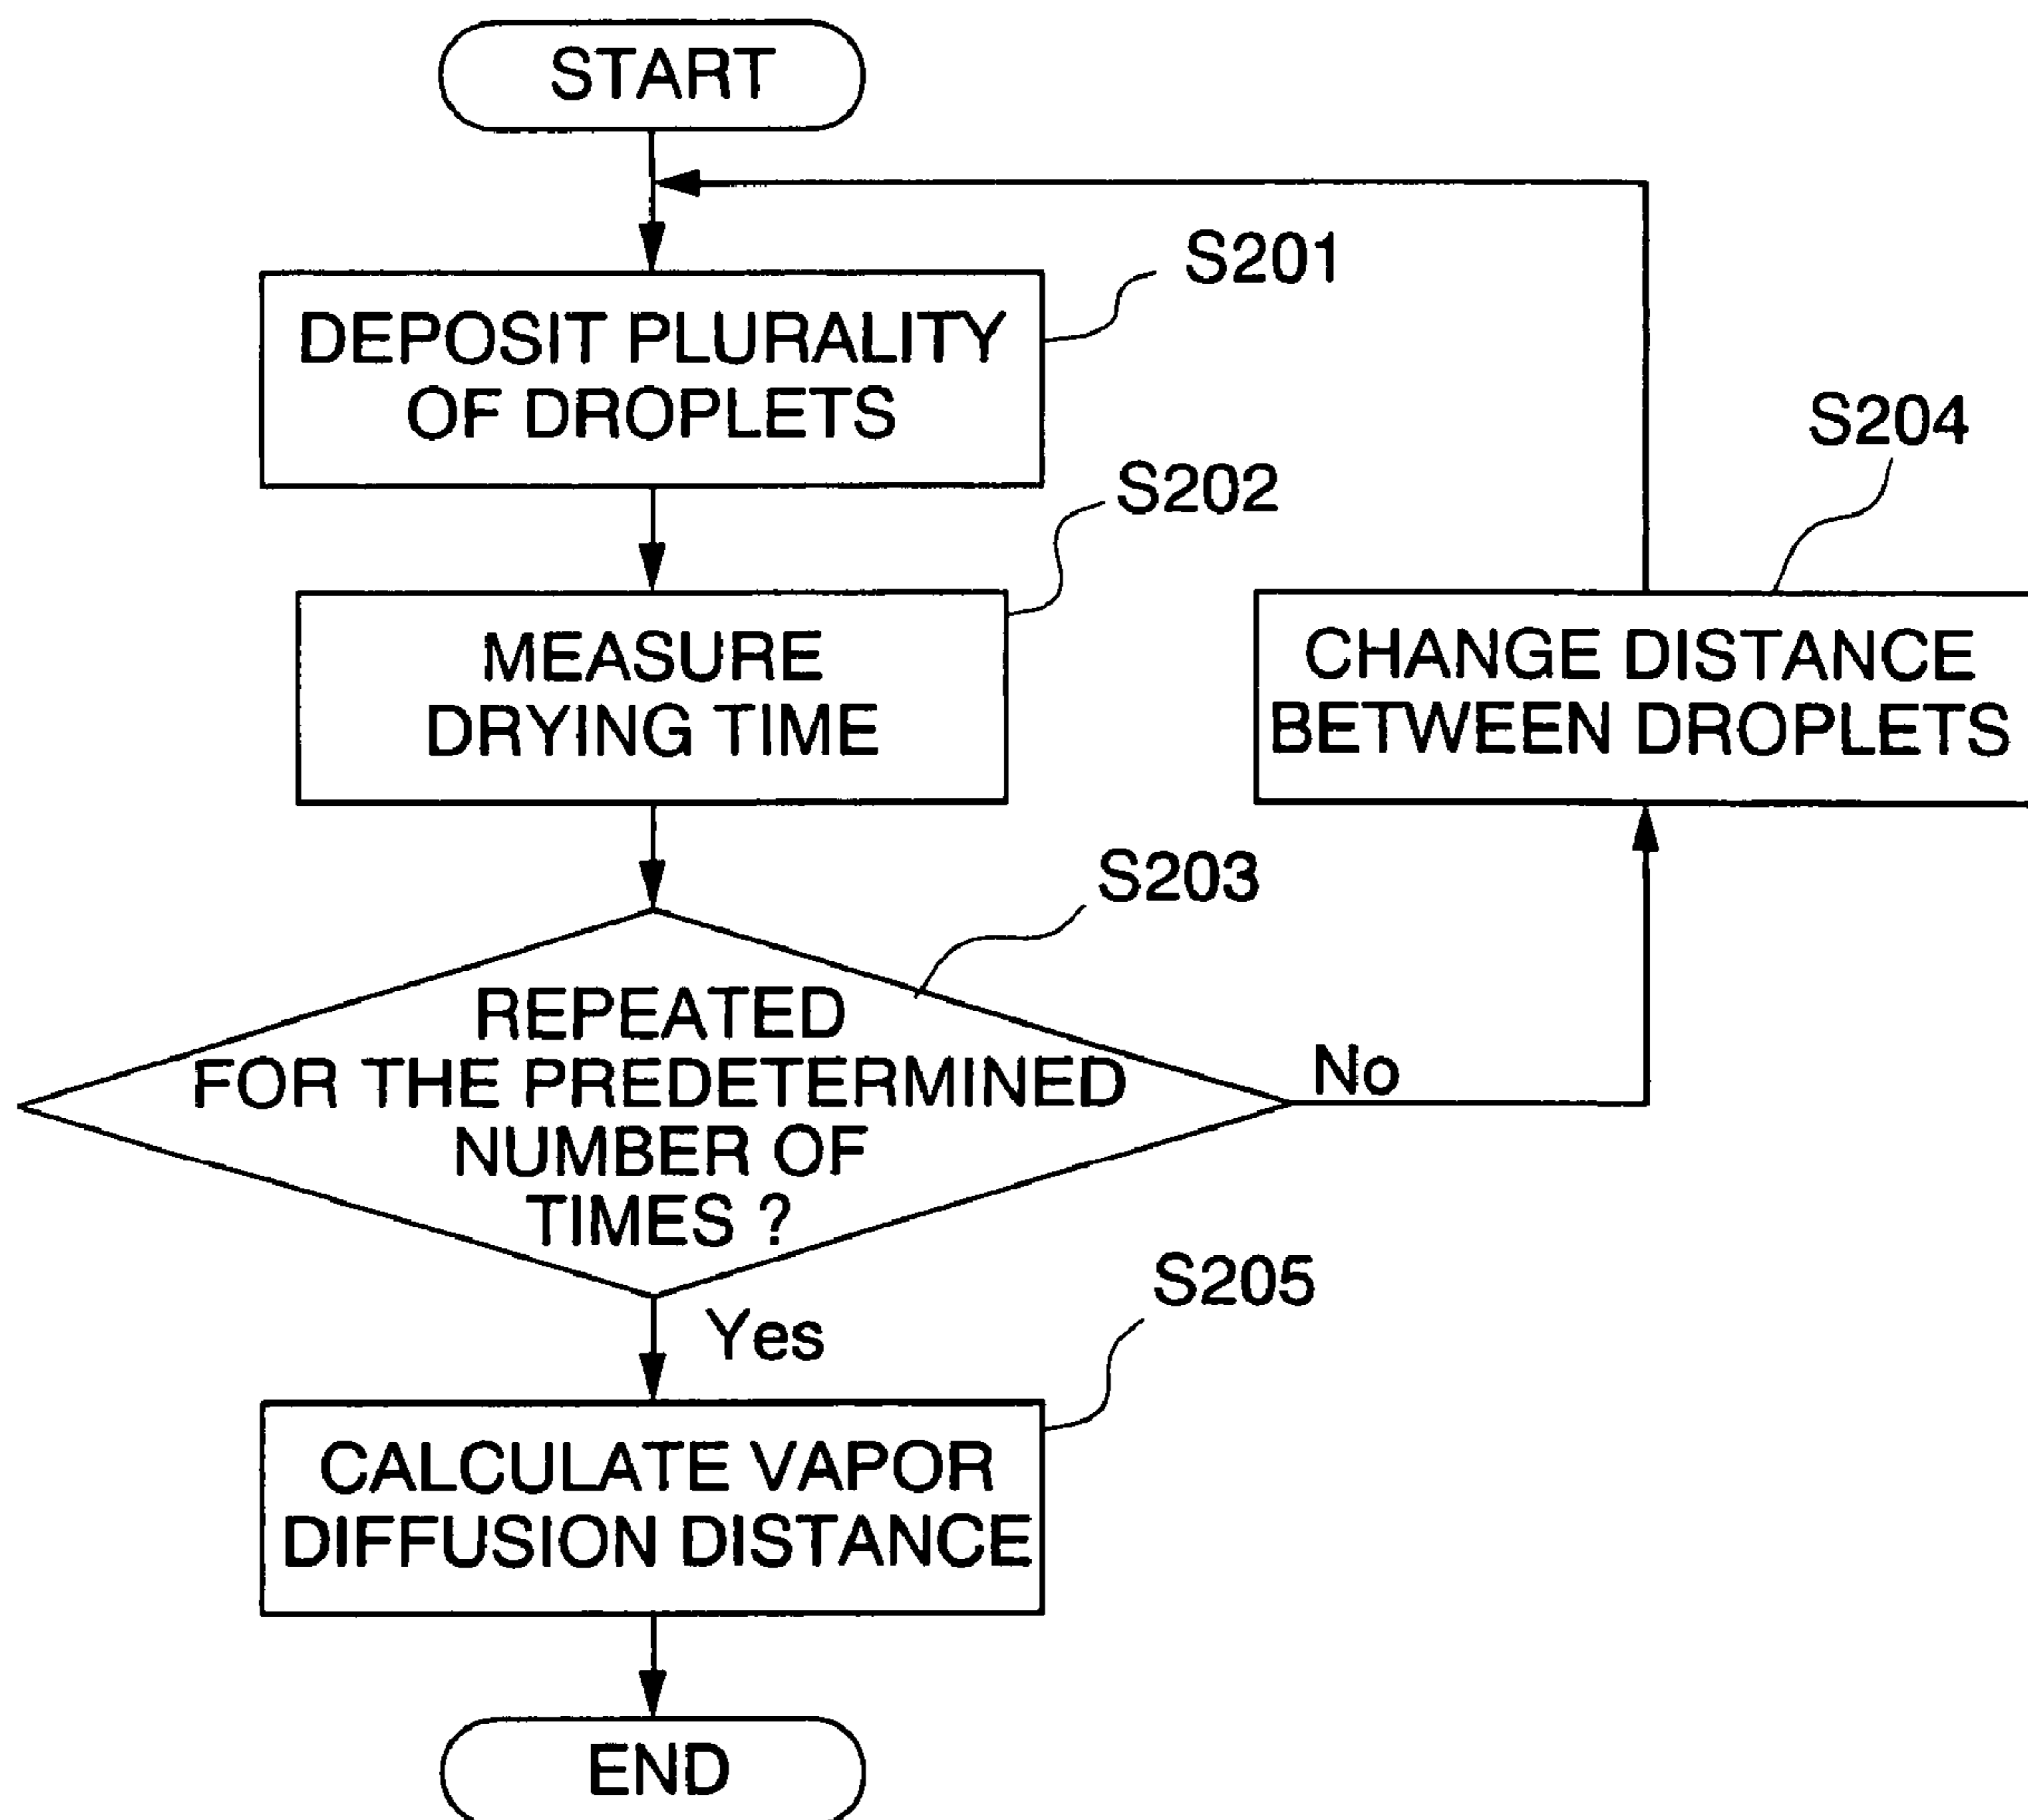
START

S201

DEPOSIT PLURALITY OF DROPLETS

S202

MEASURE DRYING TIME

S204

CHANGE DISTANCE BETWEEN DROPLETS

S203

REPEATED FOR THE PREDETERMINED NUMBER OF TIMES ?

No

Yes

S205

CALCULATE VAPOR DIFFUSION DISTANCE

END